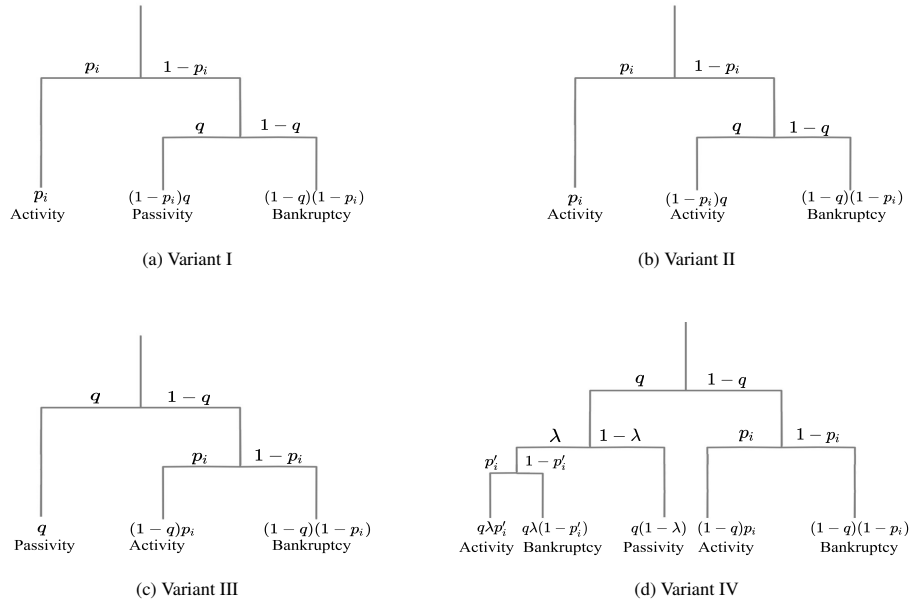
$p_i$ $1-p_i$

$q$ $1-q$

$p_i$
Activity

$(1-p_i)q$
Passivity

$(1-q)(1-p_i)$
Bankruptcy

(a) Variant I

$p_i$ $1-p_i$

$q$ $1-q$

$p_i$
Activity

$(1-p_i)q$
Activity

$(1-q)(1-p_i)$
Bankruptcy

(b) Variant II

$q$ $1-q$

$p_i$ $1-p_i$

$q$
Passivity

$(1-q)p_i$
Activity

$(1-q)(1-p_i)$
Bankruptcy

(c) Variant III

$q$ $1-q$

$\lambda$ $1-\lambda$

$p_i$ $1-p_i$

$p_i'$ $1-p_i'$

$q\lambda p_i'$
Activity

$q\lambda(1-p_i')$
Bankruptcy

$q(1-\lambda)$
Passivity

$(1-q)p_i$
Activity

$(1-q)(1-p_i)$
Bankruptcy

(d) Variant IV